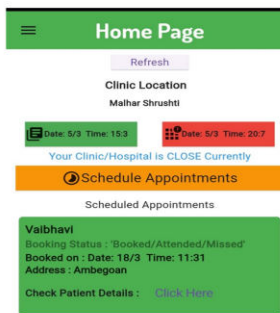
Home Page

Refresh

Clinic Location

Malhar Shrushti

Date: 5/3 Time: 15:3

Date: 5/3 Time: 20:7

Your Clinic/Hospital is CLOSE Currently

Schedule Appointments

Scheduled Appointments

Vaibhavi

Booking Status : 'Booked/Attended/Missed'

Booked on : Date: 18/3 Time: 11:31

Address : Ambegoan

Check Patient Details : Click Here